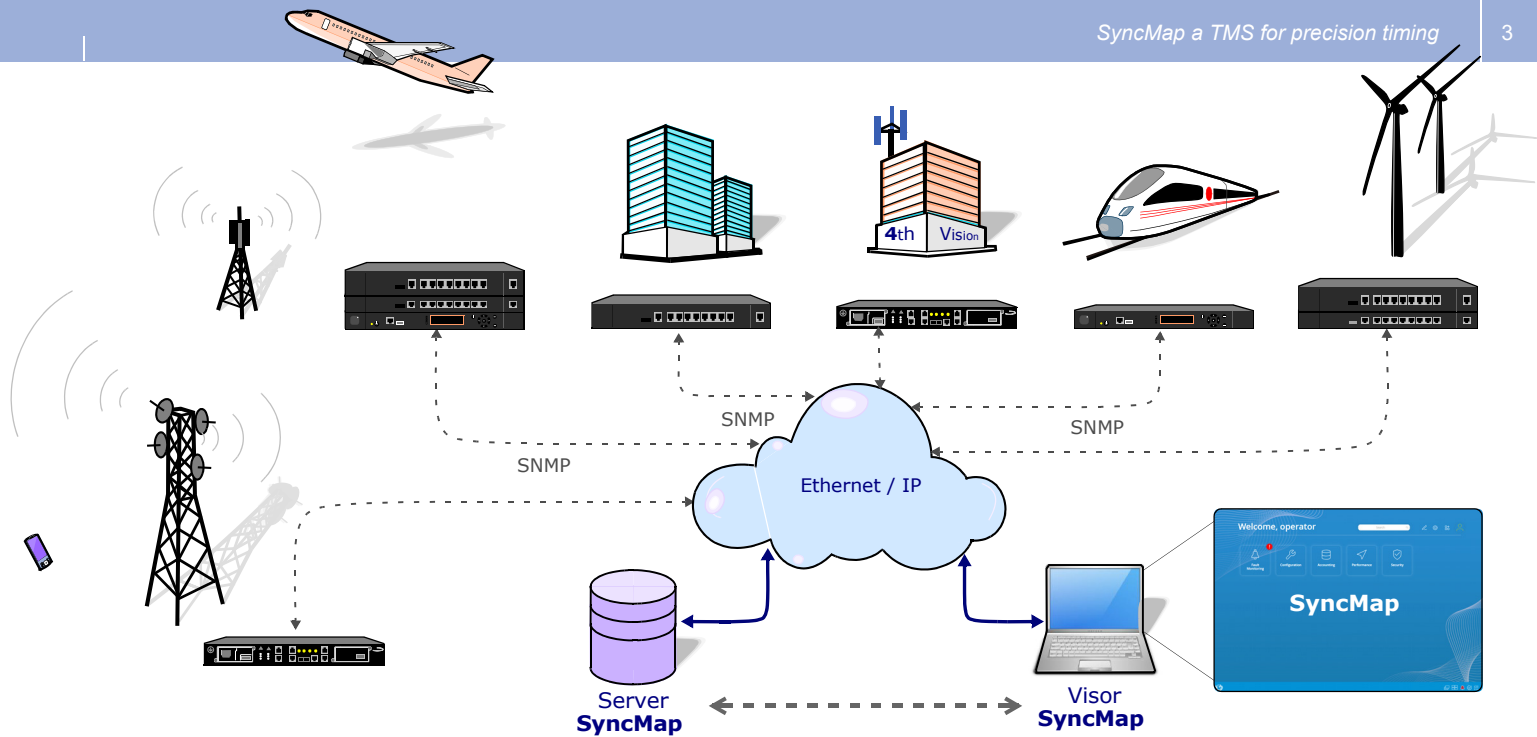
SyncMap a TMS for precision timing
3

4th Vision

SNMP
SNMP
SNMP

Ethernet / IP

Welcome, operator
Fault Monitoring
Configuration
Accounting
Performance
Security
SyncMap

Server
SyncMap

Visor
SyncMap